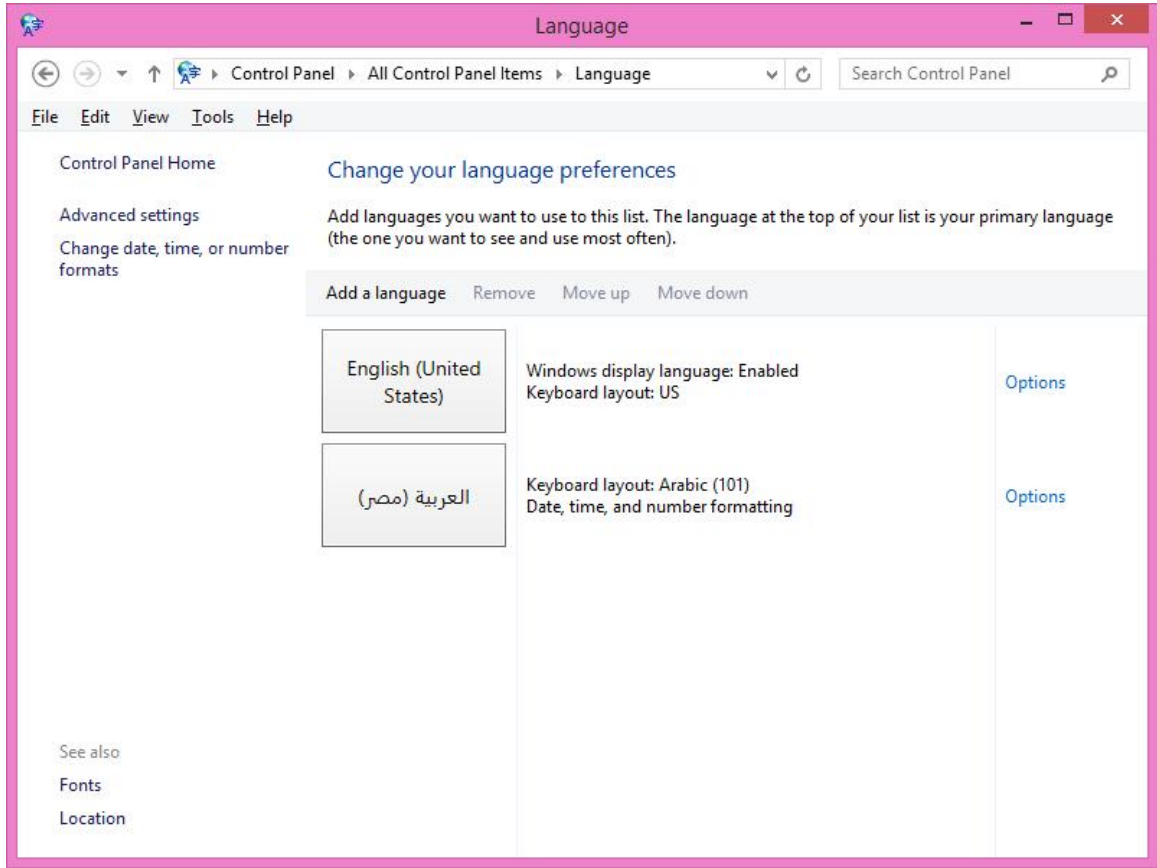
Language

Control Panel ▸ All Control Panel Items ▸ Language

Search Control Panel

File Edit View Tools Help

Control Panel Home

Advanced settings

Change date, time, or number formats

Change your language preferences

Add languages you want to use to this list. The language at the top of your list is your primary language (the one you want to see and use most often).

Add a language Remove Move up Move down

English (United States)

Windows display language: Enabled
Keyboard layout: US

Options

العربية (مصر)

Keyboard layout: Arabic (101)
Date, time, and number formatting

Options

See also

Fonts

Location